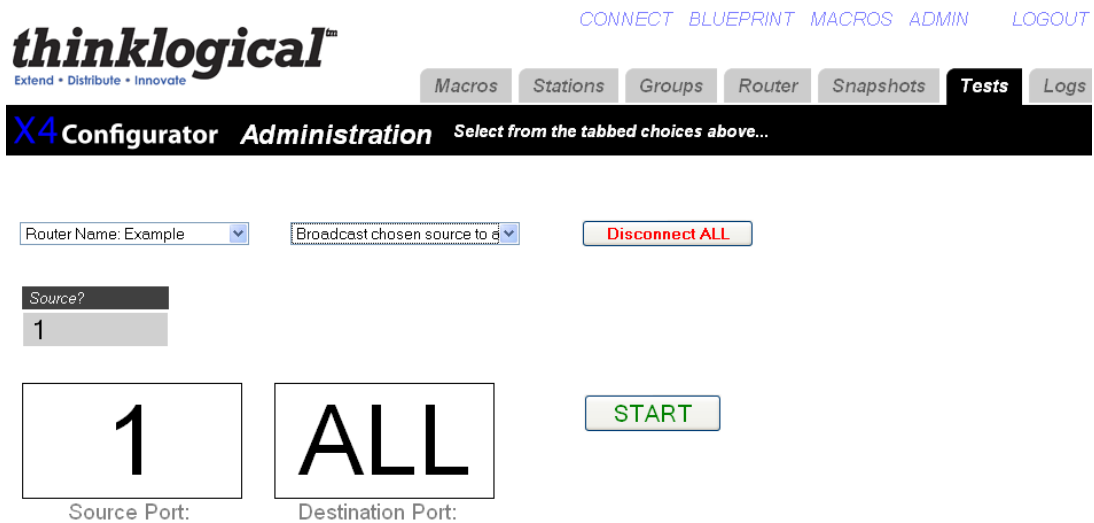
thinklogical™
Extend • Distribute • Innovate

CONNECT BLUEPRINT MACROS ADMIN LOGOUT

Macros Stations Groups Router Snapshots Tests Logs

X4 Configurator Administration Select from the tabbed choices above...

Router Name: Example

Broadcast chosen source to a

Disconnect ALL

Source?

1

1

ALL

START

Source Port:

Destination Port: